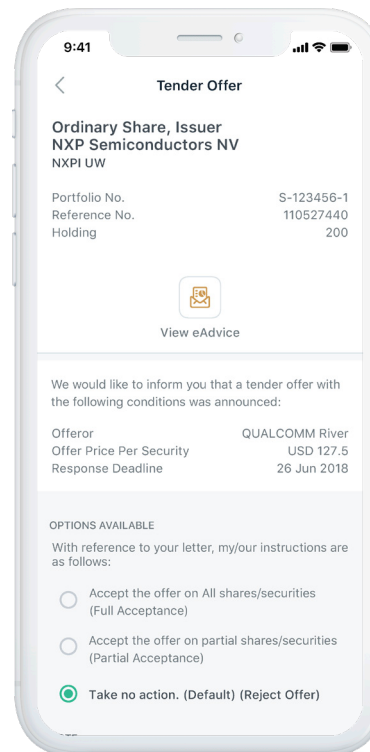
9:41

Tender Offer

Ordinary Share, Issuer NXP Semiconductors NV
NXPI UW

| Portfolio No. | S-123456-1 |
|---|---|
| Reference No. | 110527440 |
| Holding | 200 |

View eAdvice

We would like to inform you that a tender offer with the following conditions was announced:

| Offeror | QUALCOMM River |
|---|---|
| Offer Price Per Security | USD 127.5 |
| Response Deadline | 26 Jun 2018 |

OPTIONS AVAILABLE

With reference to your letter, my/our instructions are as follows:

Accept the offer on All shares/securities (Full Acceptance)

Accept the offer on partial shares/securities (Partial Acceptance)

Take no action. (Default) (Reject Offer)